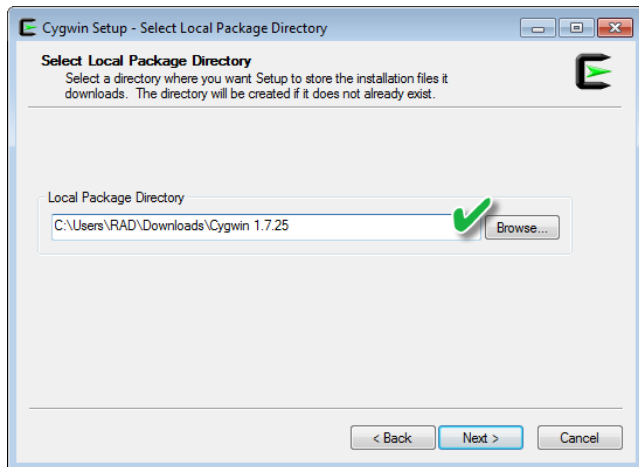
Cygwin Setup - Select Local Package Directory

Select Local Package Directory
Select a directory where you want Setup to store the installation files it downloads. The directory will be created if it does not already exist.

Local Package Directory
C:\Users\RAD\Downloads\Cygwin 1.7.25
Browse...

< Back
Next >
Cancel